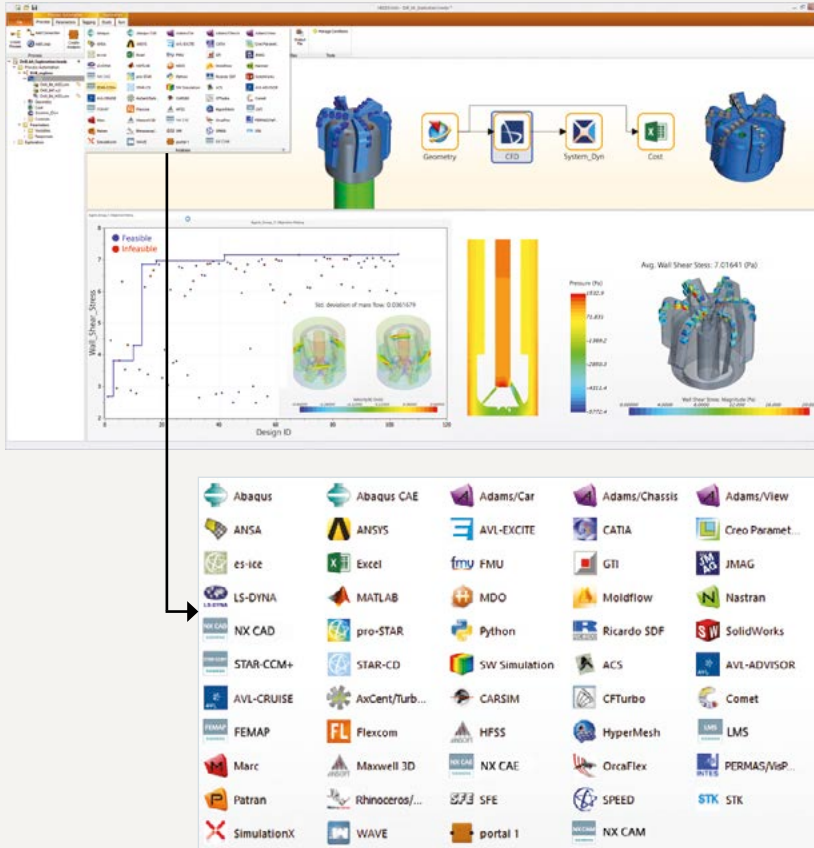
Geometry
CFD
System_Dyn
Cost

Feasible
Infeasible
Wall_Shear_Stress
Design ID
Std. deviation of mass flow: 0.0361679
Avg. Wall Shear Stess: 7.01641 (Pa)
Pressure (Pa)

| | | | | |
|---|---|---|---|---|
| Abaqus | Abaqus CAE | Adams/Car | Adams/Chassis | Adams/View |
| ANSA | ANSYS | AVL-EXCITE | CATIA | Creo Paramet... |
| es-ice | Excel | FMU | GTI | JMAG |
| LS-DYNA | MATLAB | MDO | Moldflow | Nastran |
| NX CAD | pro-STAR | Python | Ricardo SDF | SolidWorks |
| STAR-CCM+ | STAR-CD | SW Simulation | ACS | AVL-ADVISOR |
| AVL-CRUISE | AxCent/Turb... | CARSIM | CFTurbo | Comet |
| FEMAP | Flexcom | HFSS | HyperMesh | LMS |
| Marc | Maxwell 3D | NX CAE | OrcaFlex | PERMAS/VisP... |
| Patran | Rhinoceros/... | SFE | SPEED | STK |
| SimulationX | WAVE | portal 1 | NX CAM | |